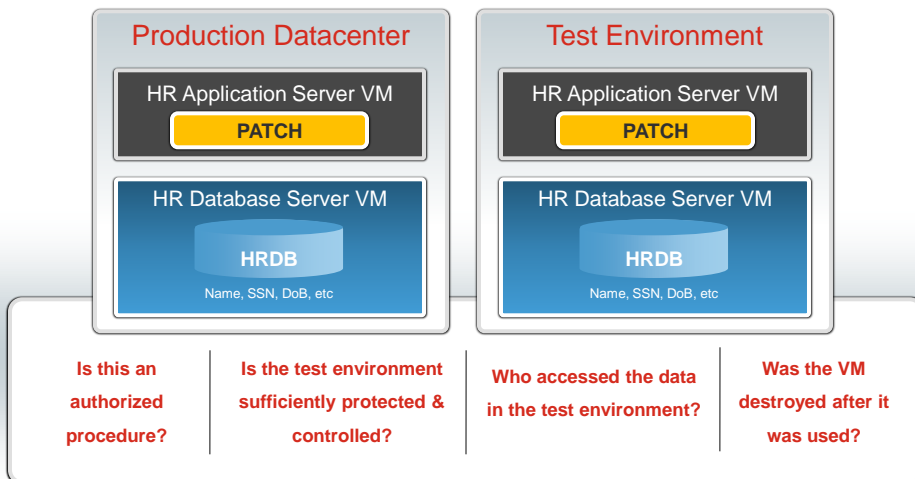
Production Datacenter

HR Application Server VM

PATCH

HR Database Server VM

HRDB

Name, SSN, DoB, etc

Test Environment

HR Application Server VM

PATCH

HR Database Server VM

HRDB

Name, SSN, DoB, etc

Is this an authorized procedure?

Is the test environment sufficiently protected & controlled?

Who accessed the data in the test environment?

Was the VM destroyed after it was used?